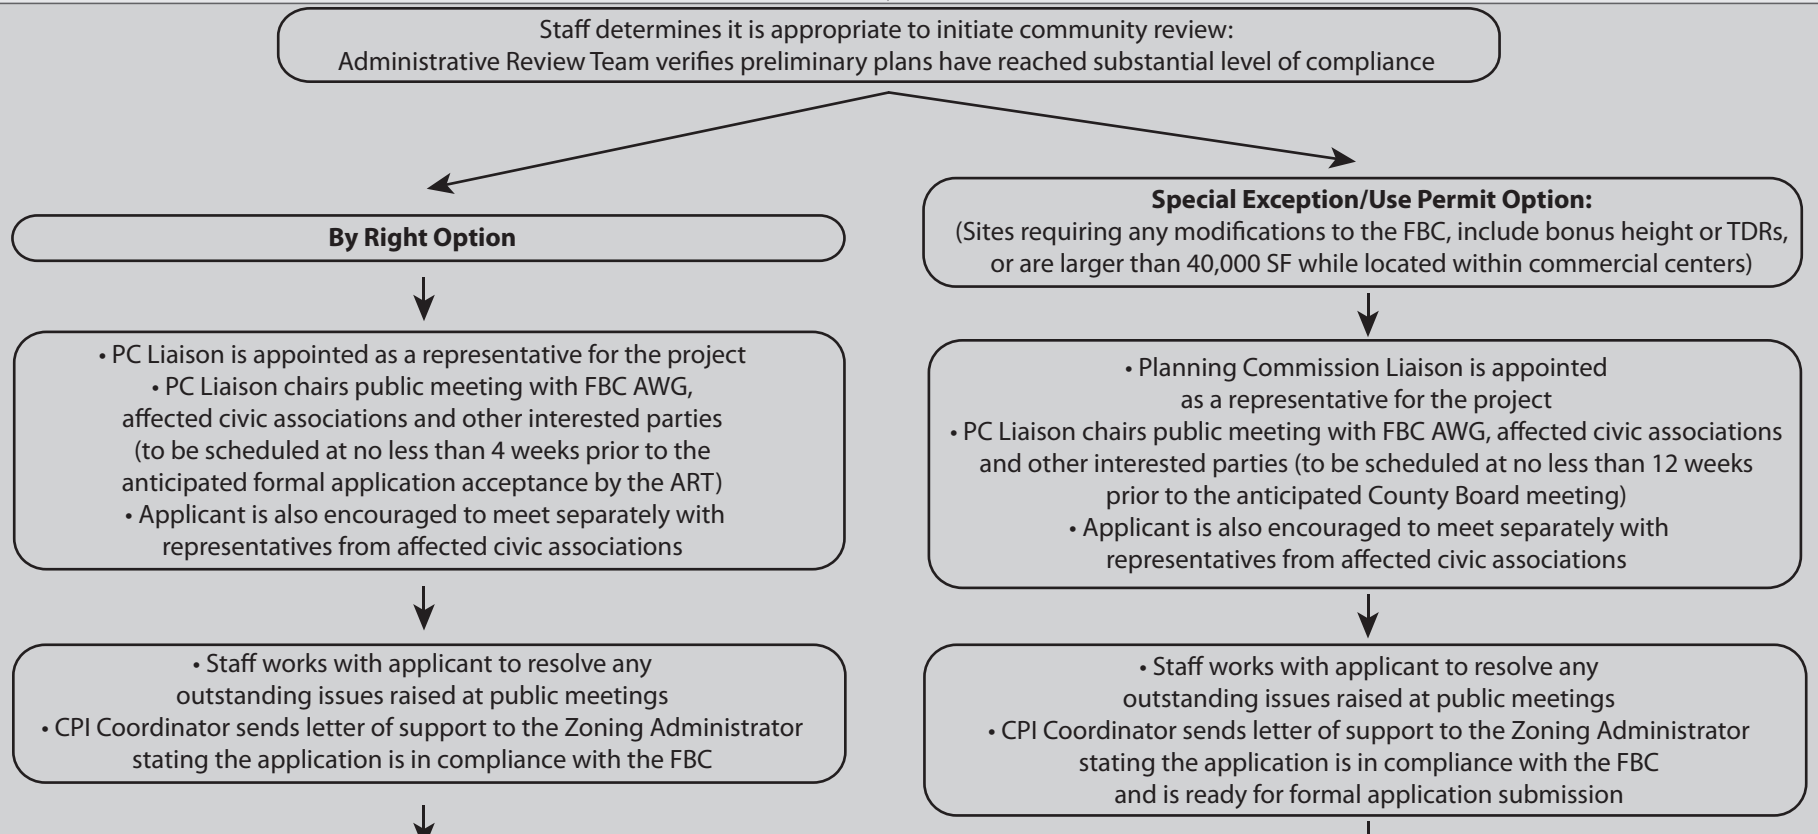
Staff determines it is appropriate to initiate community review:
Administrative Review Team verifies preliminary plans have reached substantial level of compliance

By Right Option

• PC Liaison is appointed as a representative for the project
• PC Liaison chairs public meeting with FBC AWG, affected civic associations and other interested parties (to be scheduled at no less than 4 weeks prior to the anticipated formal application acceptance by the ART)
• Applicant is also encouraged to meet separately with representatives from affected civic associations

• Staff works with applicant to resolve any outstanding issues raised at public meetings
• CPI Coordinator sends letter of support to the Zoning Administrator stating the application is in compliance with the FBC

Special Exception/Use Permit Option:
(Sites requiring any modifications to the FBC, include bonus height or TDRs, or are larger than 40,000 SF while located within commercial centers)

• Planning Commission Liaison is appointed as a representative for the project
• PC Liaison chairs public meeting with FBC AWG, affected civic associations and other interested parties (to be scheduled at no less than 12 weeks prior to the anticipated County Board meeting)
• Applicant is also encouraged to meet separately with representatives from affected civic associations

• Staff works with applicant to resolve any outstanding issues raised at public meetings
• CPI Coordinator sends letter of support to the Zoning Administrator stating the application is in compliance with the FBC and is ready for formal application submission